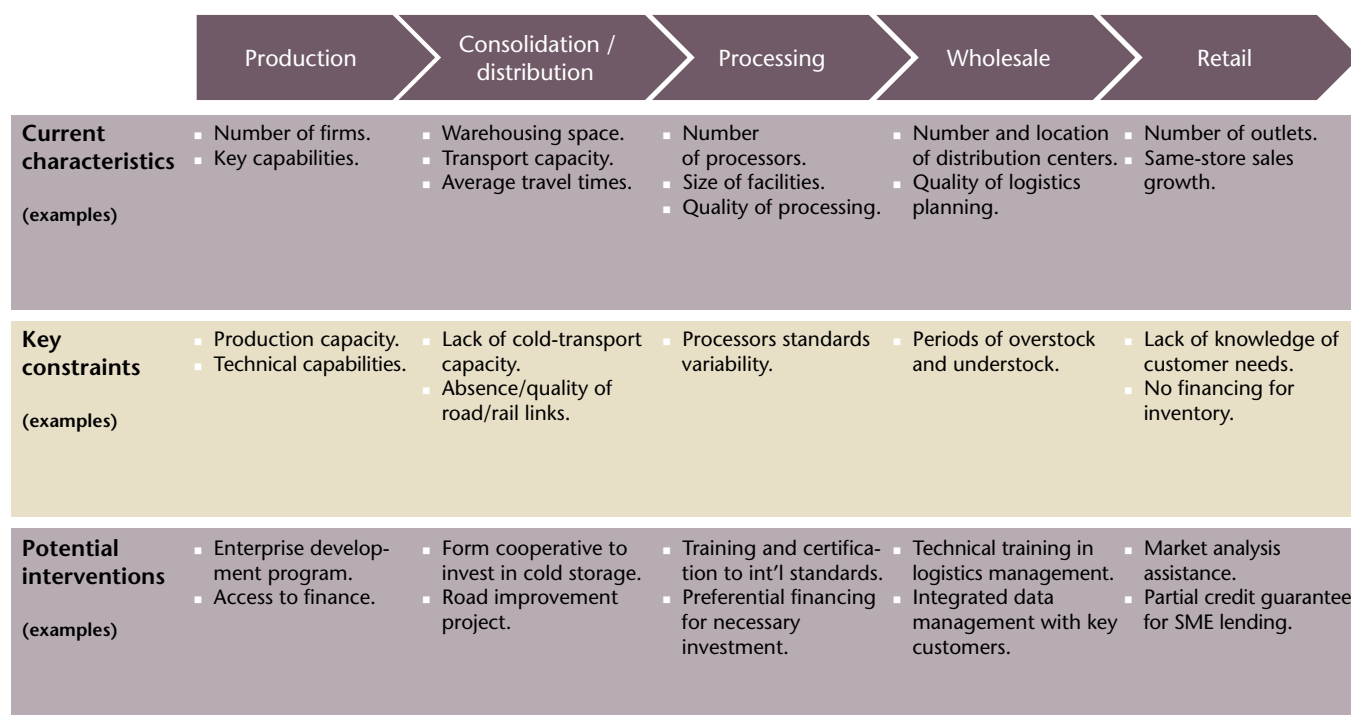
| | Production | Consolidation / distribution | Processing | Wholesale | Retail |
|---|---|---|---|---|---|
| **Current characteristics** **(examples)** | ▪ Number of firms. ▪ Key capabilities. | ▪ Warehousing space. ▪ Transport capacity. ▪ Average travel times. | ▪ Number of processors. ▪ Size of facilities. ▪ Quality of processing. | ▪ Number and location of distribution centers. ▪ Quality of logistics planning. | ▪ Number of outlets. ▪ Same-store sales growth. |
| **Key constraints** **(examples)** | ▪ Production capacity. ▪ Technical capabilities. | ▪ Lack of cold-transport capacity. ▪ Absence/quality of road/rail links. | ▪ Processors standards variability. | ▪ Periods of overstock and understock. | ▪ Lack of knowledge of customer needs. ▪ No financing for inventory. |
| **Potential interventions** **(examples)** | ▪ Enterprise development program. ▪ Access to finance. | ▪ Form cooperative to invest in cold storage. ▪ Road improvement project. | ▪ Training and certification to int'l standards. ▪ Preferential financing for necessary investment. | ▪ Technical training in logistics management. ▪ Integrated data management with key customers. | ▪ Market analysis assistance. ▪ Partial credit guarantee for SME lending. |